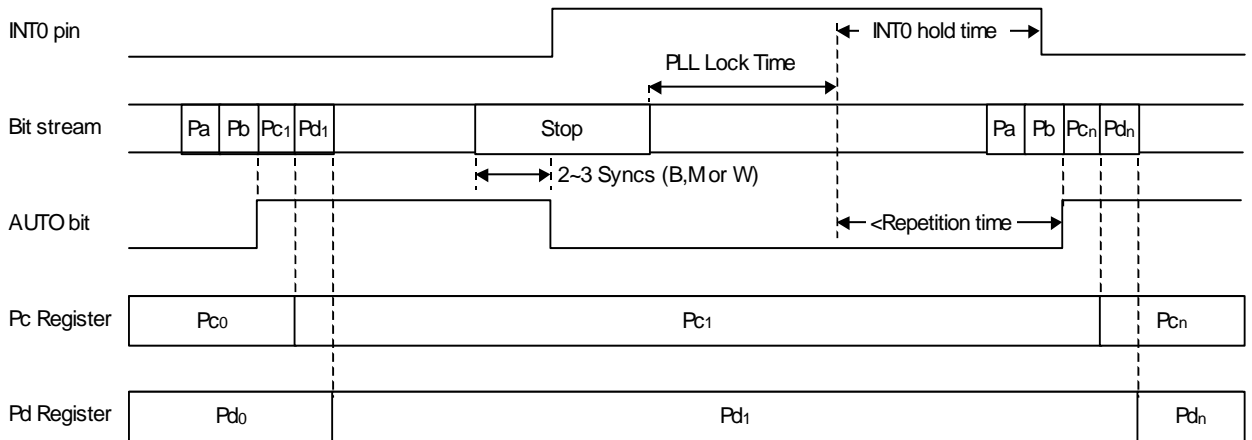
INT0 pin

INT0 hold time

PLL Lock Time

Bit stream

Pa | Pb | $Pc_1$ | $Pd_1$

Stop

Pa | Pb | $Pc_n$ | $Pd_n$

2~3 Syncs (B,M or W)

AUTO bit

<Repetition time

Pc Register

$Pc_0$

$Pc_1$

$Pc_n$

Pd Register

$Pd_0$

$Pd_1$

$Pd_n$